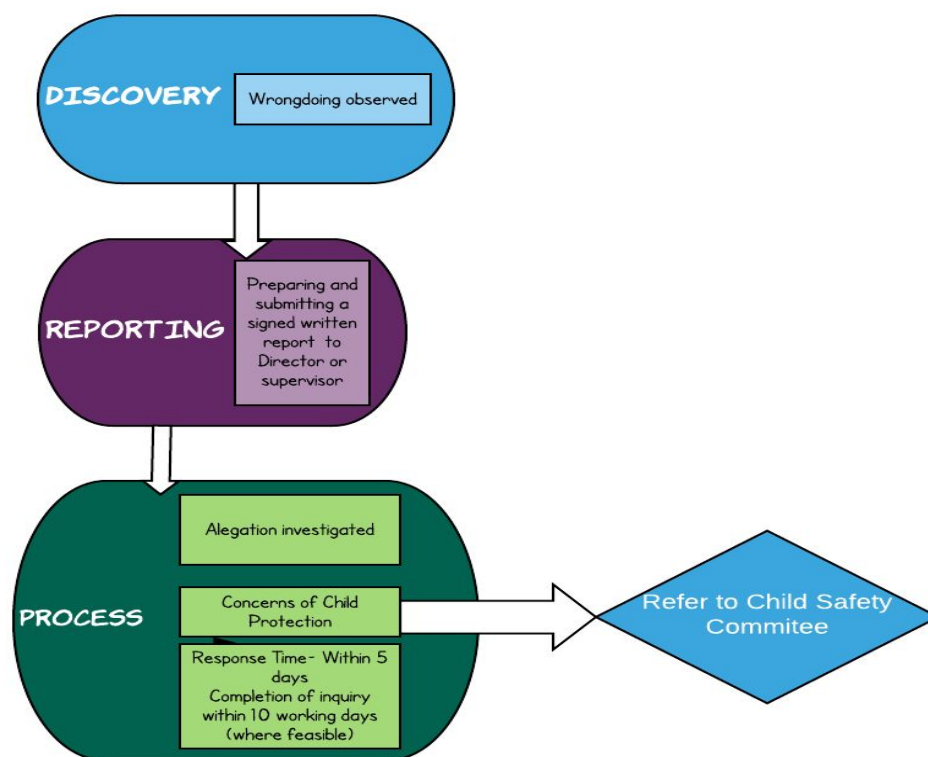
DISCOVERY

Wrongdoing observed

REPORTING

Preparing and submitting a signed written report to Director or supervisor

PROCESS

Alegation investigated

Concerns of Child Protection

Response Time- Within 5 days
Completion of inquiry within 10 working days (where feasible)

Refer to Child Safety Commitee